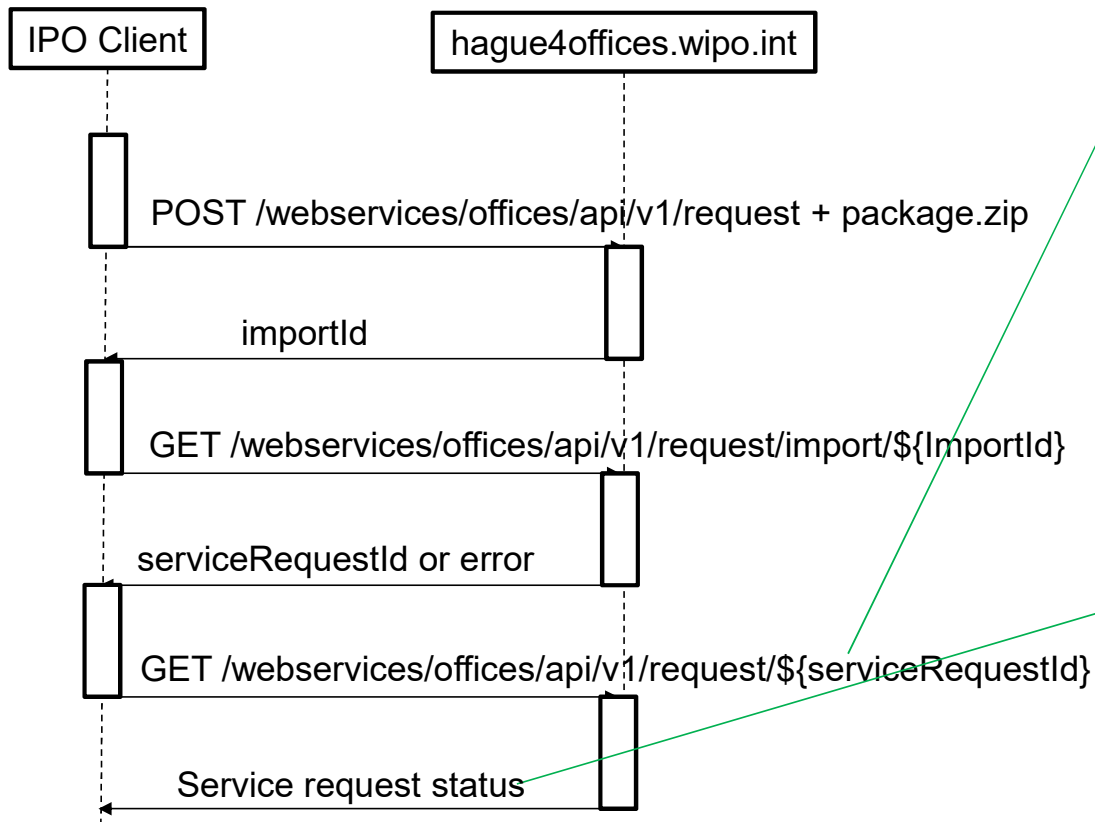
IPO Client

hague4offices.wipo.int

POST /webservices/offices/api/v1/request + package.zip

importId

GET /webservices/offices/api/v1/request/import/${ImportId}

serviceRequestId or error

GET /webservices/offices/api/v1/request/${serviceRequestId}

Service request status